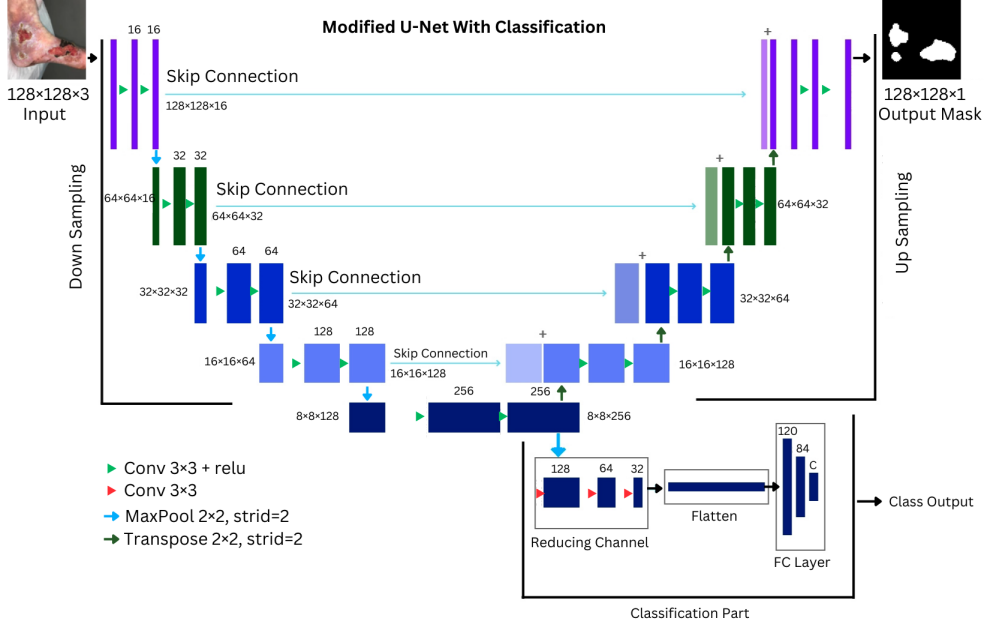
Modified U-Net With Classification

128×128×3
Input

16 16

Skip Connection
128×128×16

+

128×128×1
Output Mask

Down Sampling

32 32
64×64×16
Skip Connection
64×64×32

+
64×64×32

Up Sampling

64 64
32×32×32
Skip Connection
32×32×64

+
32×32×64

128 128
16×16×64
Skip Connection
16×16×128

+
16×16×128

256 256
8×8×128
8×8×256

Conv 3×3 + relu
Conv 3×3
MaxPool 2×2, strid=2
Transpose 2×2, strid=2

128 64 32
Reducing Channel

Flatten

120
84
C
FC Layer

Class Output

Classification Part